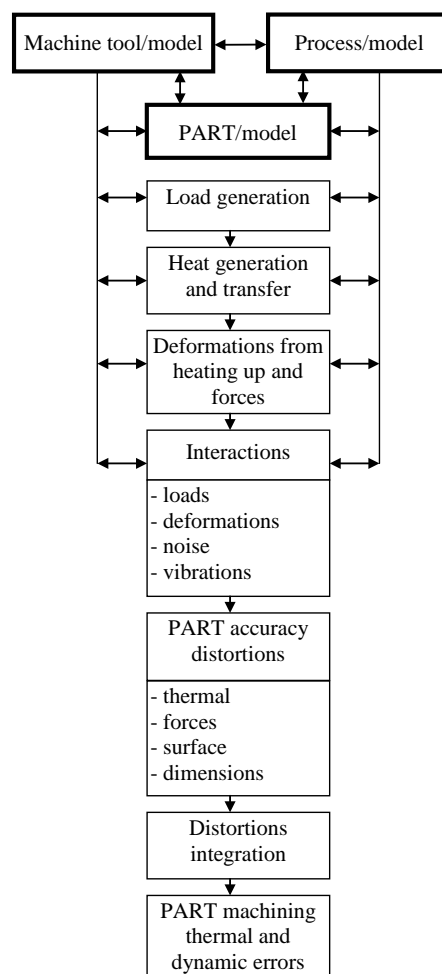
Machine tool/model

Process/model

PART/model

Load generation

Heat generation and transfer

Deformations from heating up and forces

Interactions

- loads
- deformations
- noise
- vibrations

PART accuracy distortions

- thermal
- forces
- surface
- dimensions

Distortions integration

PART machining thermal and dynamic errors